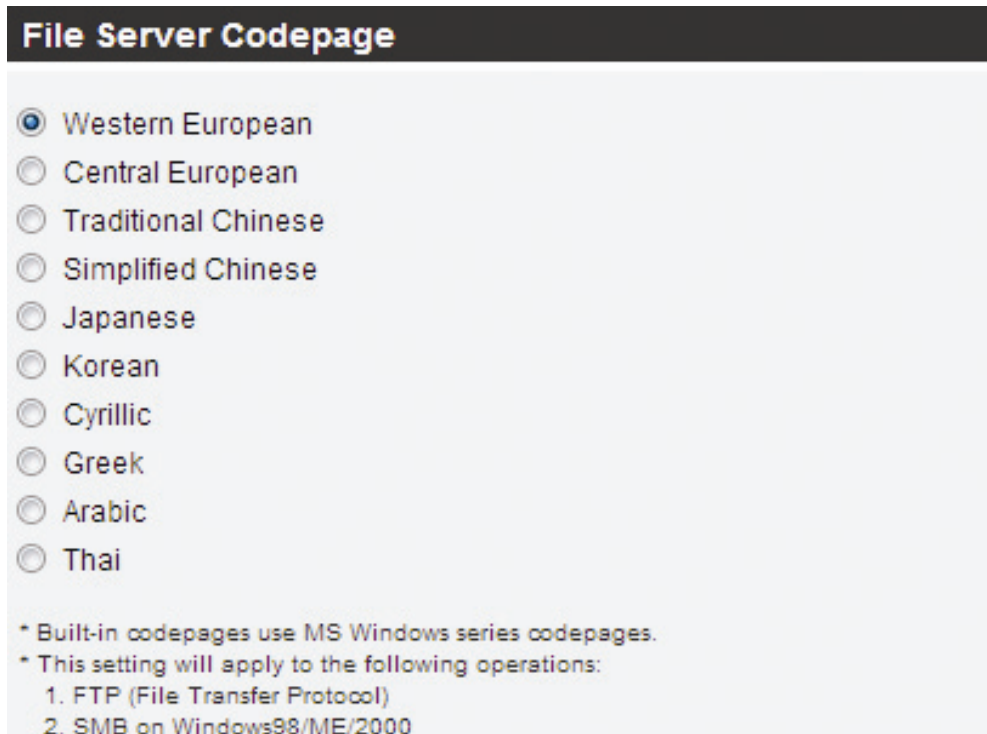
File Server Codepage

Western European
Central European
Traditional Chinese
Simplified Chinese
Japanese
Korean
Cyrillic
Greek
Arabic
Thai

* Built-in codepages use MS Windows series codepages.
* This setting will apply to the following operations:
1. FTP (File Transfer Protocol)
2. SMB on Windows98/ME/2000